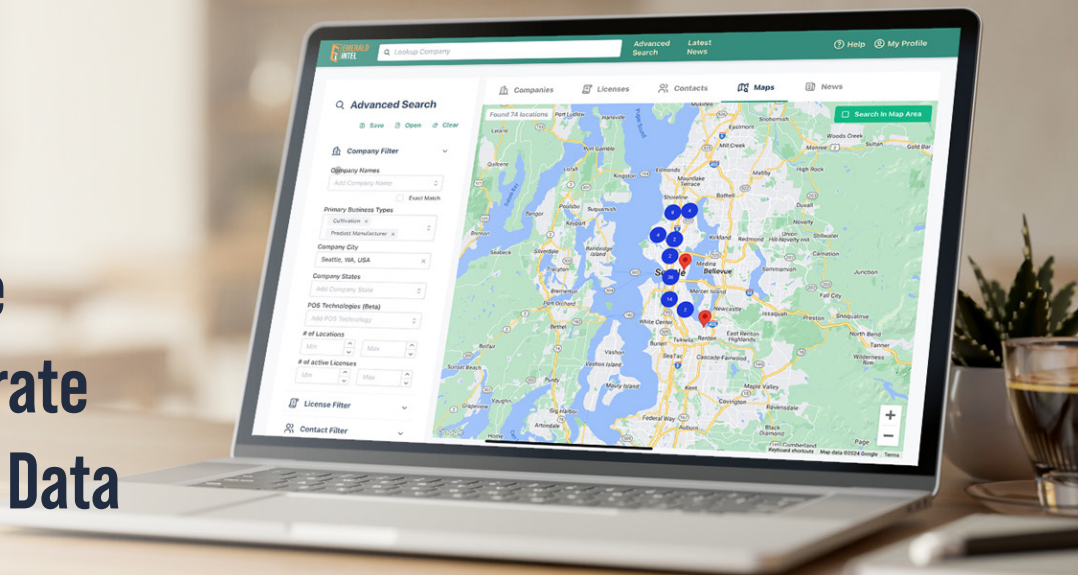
e
rate
Data

EMERALD INTEL
Lookup Company
Advanced Search
Latest News
Help
My Profile

Advanced Search
Save
Open
Clear
Company Filter
Company Names
Add Company Name
Exact Match
Primary Business Types
Cultivation ×
Product Manufacturer ×
Company City
Seattle, WA, USA
Company States
Add Company State
POS Technologies (Beta)
Add POS Technology
# of Locations
Min
Max
# of active Licenses
Min
Max
License Filter
Contact Filter

Companies
Licenses
Contacts
Maps
News

Found 74 locations
Search In Map Area

Port Ludlow
Poulsbo
Kingston
Edmonds
Lynnwood
Mill Creek
Snohomish
Woods Creek
Lake Stevens
Everett
Mukilteo
Quilcene
Bothell
Kenmore
Shoreline
Mountlake Terrace
Woodinville
Duvall
Seabeck
Silverdale
Suquamish
Bainbridge Island
Kirkland
Redmond
Bremerton
Seattle
Bellevue
Sammamish
Carnation
Port Orchard
Issaquah
Fall City
Snoqualmie
North Bend
Tanner
Burien
Renton
Newcastle
White Center
Tukwila
Vashon Island
Kent
Covington
Maple Valley
Gig Harbor
Federal Way
Auburn
Black Diamond
Enumclaw
Cumberland
Wilderness Rim
Page
Duvall
Stillwater
Junction
Hobart
Ravensdale
Fife
Edgewood
Purdy

Keyboard shortcuts
Map data ©2024 Google
Terms